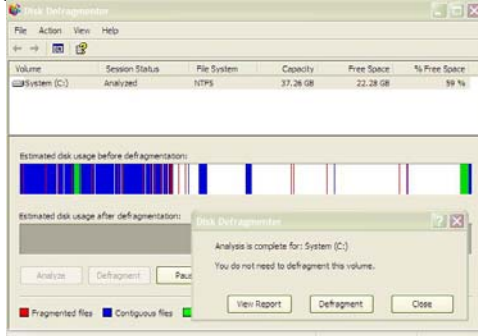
Disk Defragmenter

File Action View Help

| Volume | Session Status | File System | Capacity | Free Space | % Free Space |
|---|---|---|---|---|---|
| System (C:) | Analyzed | NTFS | 37.26 GB | 22.28 GB | 59 % |

Estimated disk usage before defragmentation:

Estimated disk usage after defragmentation:

Analyze Defragment Pau

Fragmented files Contiguous files

Disk Defragmenter

Analysis is complete for: System (C:)

You do not need to defragment this volume.

View Report Defragment Close